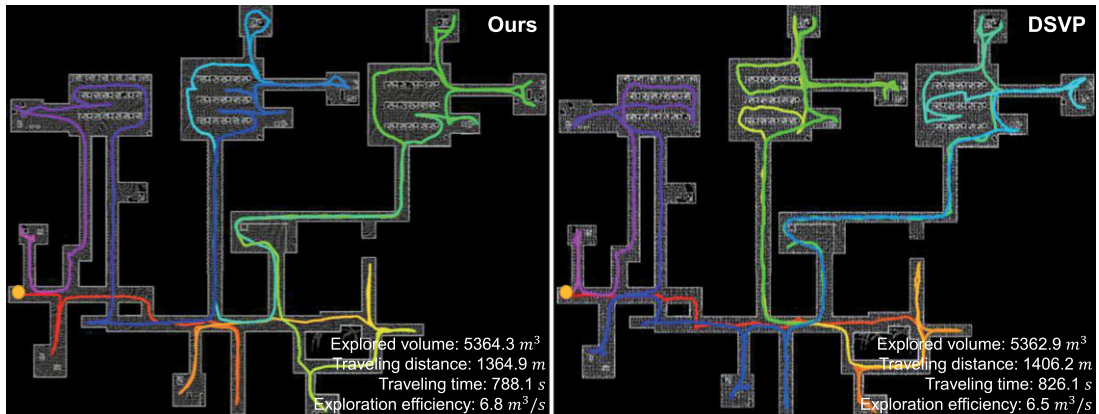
Ours

Explored volume: 5364.3 $m^3$
Traveling distance: 1364.9 $m$
Traveling time: 788.1 $s$
Exploration efficiency: 6.8 $m^3/s$

DSVP

Explored volume: 5362.9 $m^3$
Traveling distance: 1406.2 $m$
Traveling time: 826.1 $s$
Exploration efficiency: 6.5 $m^3/s$